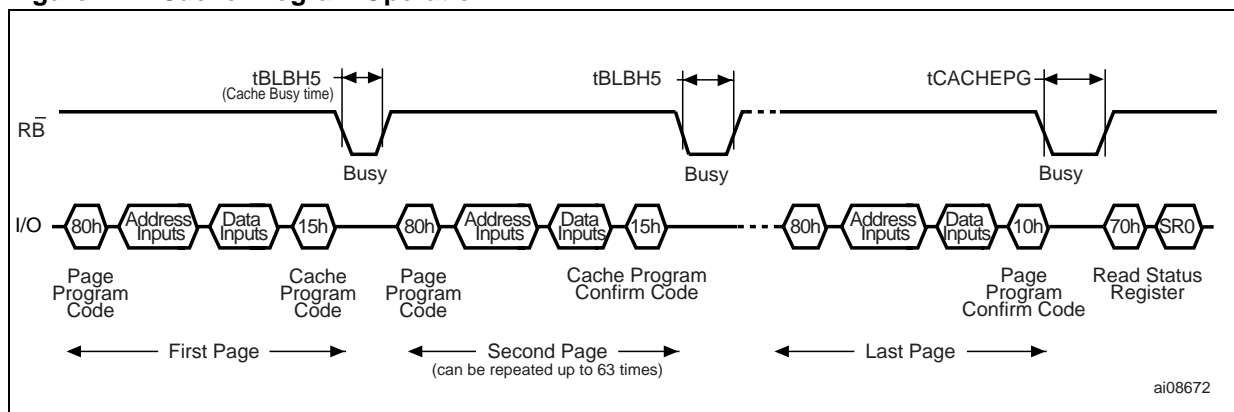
tBLBH5
(Cache Busy time)

tBLBH5

tCACHEPG

R$\overline{B}$

Busy

Busy

Busy

I/O 80h Address Inputs Data Inputs 15h 80h Address Inputs Data Inputs 15h 80h Address Inputs Data Inputs 10h 70h SR0

Page Program Code

Cache Program Code

Page Program Code

Cache Program Confirm Code

Page Program Confirm Code

Read Status Register

First Page

Second Page
(can be repeated up to 63 times)

Last Page

ai08672